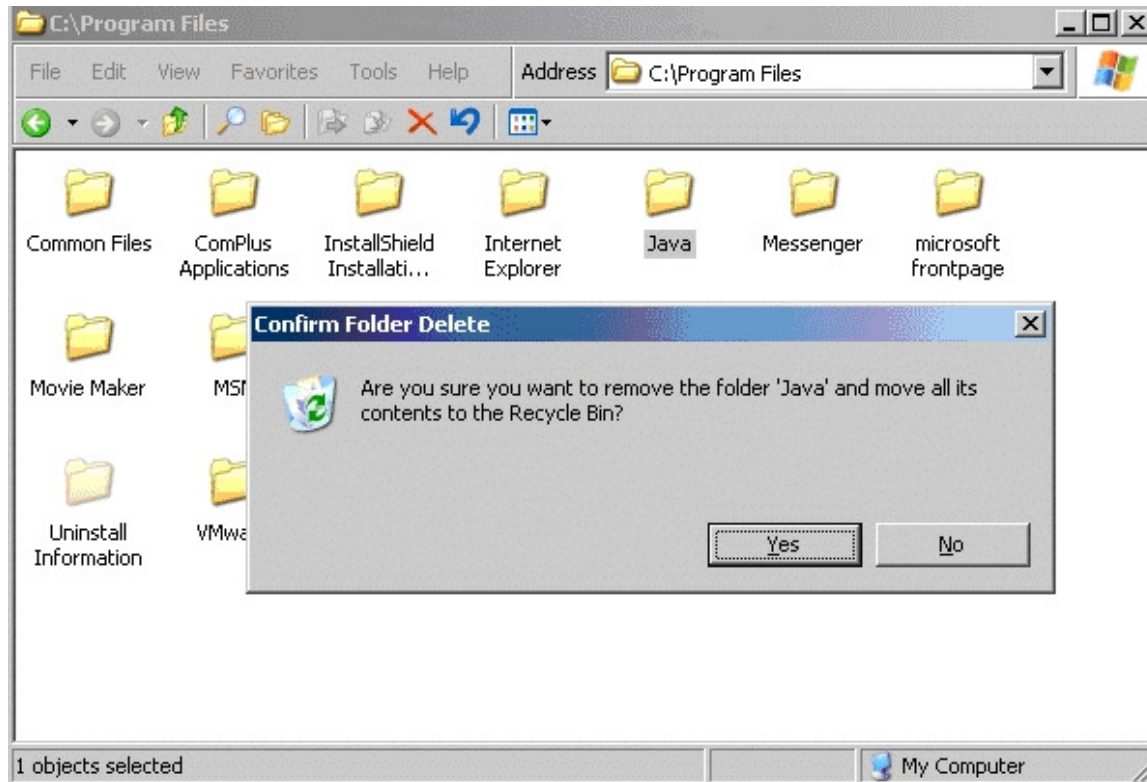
C:\Program Files

File Edit View Favorites Tools Help

Address C:\Program Files

Common Files

ComPlus Applications

InstallShield Installati...

Internet Explorer

Java

Messenger

microsoft frontpage

Movie Maker

MSN

Uninstall Information

VMwa

Confirm Folder Delete

Are you sure you want to remove the folder 'Java' and move all its contents to the Recycle Bin?

Yes

No

1 objects selected

My Computer